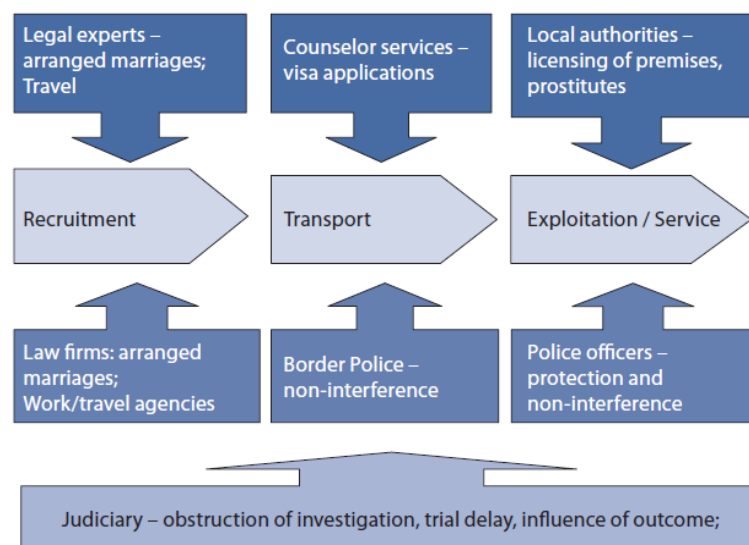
Legal experts – arranged marriages; Travel

Counselor services – visa applications

Local authorities – licensing of premises, prostitutes

Recruitment

Transport

Exploitation / Service

Law firms: arranged marriages; Work/travel agencies

Border Police – non-interference

Police officers – protection and non-interference

Judiciary – obstruction of investigation, trial delay, influence of outcome;